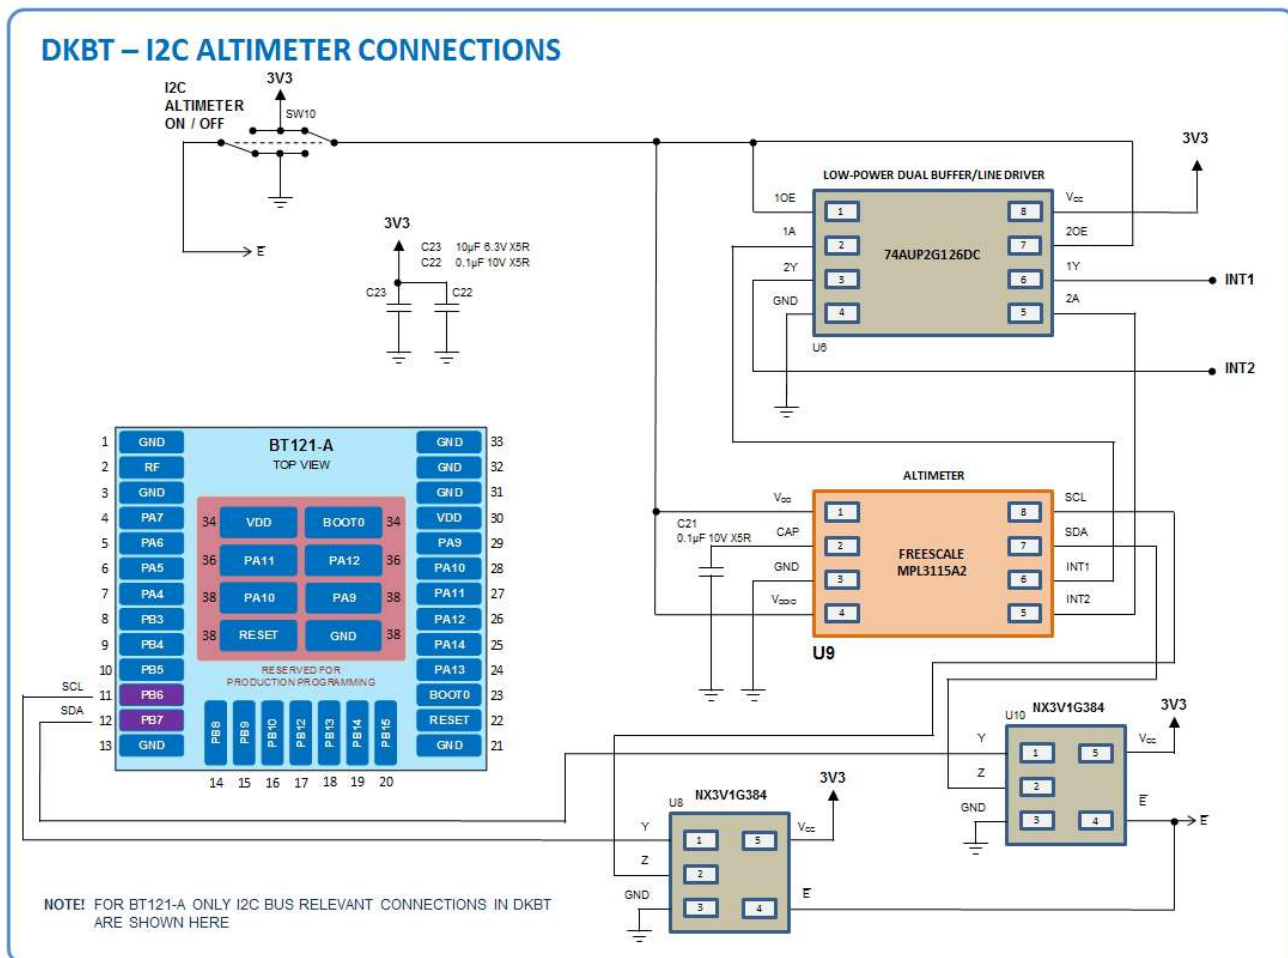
DKBT – I2C ALTIMETER CONNECTIONS

I2C ALTIMETER ON / OFF

3V3

SW10

E

3V3

C23 10µF 6.3V X5R
C22 0.1µF 10V X5R

C23

C22

LOW-POWER DUAL BUFFER/LINE DRIVER

3V3

1OE 1 8 $V_{cc}$
1A 2 7 2OE
2Y 3 6 1Y
GND 4 5 2A

74AUP2G126DC

U6

INT1

INT2

BT121-A
TOP VIEW

| | | | |
|---|---|---|---|
| 1 | GND | GND | 33 |
| 2 | RF | GND | 32 |
| 3 | GND | GND | 31 |
| 4 | PA7 | VDD | 30 |
| 5 | PA6 | PA9 | 29 |
| 6 | PA5 | PA10 | 28 |
| 7 | PA4 | PA11 | 27 |
| 8 | PB3 | PA12 | 26 |
| 9 | PB4 | PA14 | 25 |
| 10 | PB5 | PA13 | 24 |
| 11 | PB6 | BOOT0 | 23 |
| 12 | PB7 | RESET | 22 |
| 13 | GND | GND | 21 |

34 VDD BOOT0 34
36 PA11 PA12 36
38 PA10 PA9 38
38 RESET GND 38

RESERVED FOR PRODUCTION PROGRAMMING

PB8 PB9 PB10 PB12 PB13 PB14 PB15
14 15 16 17 18 19 20

SCL

SDA

ALTIMETER

$V_{cc}$ 1 8 SCL
CAP 2 7 SDA
GND 3 6 INT1
$V_{DDIO}$ 4 5 INT2

FREESCALE MPL3115A2

U9

C21
0.1µF 10V X5R

U10 NX3V1G384

3V3

Y 1 5 $V_{cc}$
Z 2
GND 3 4 $\overline{E}$

E

U8 NX3V1G384

3V3

Y 1 5 $V_{cc}$
Z 2
GND 3 4 $\overline{E}$

NOTE! FOR BT121-A ONLY I2C BUS RELEVANT CONNECTIONS IN DKBT ARE SHOWN HERE